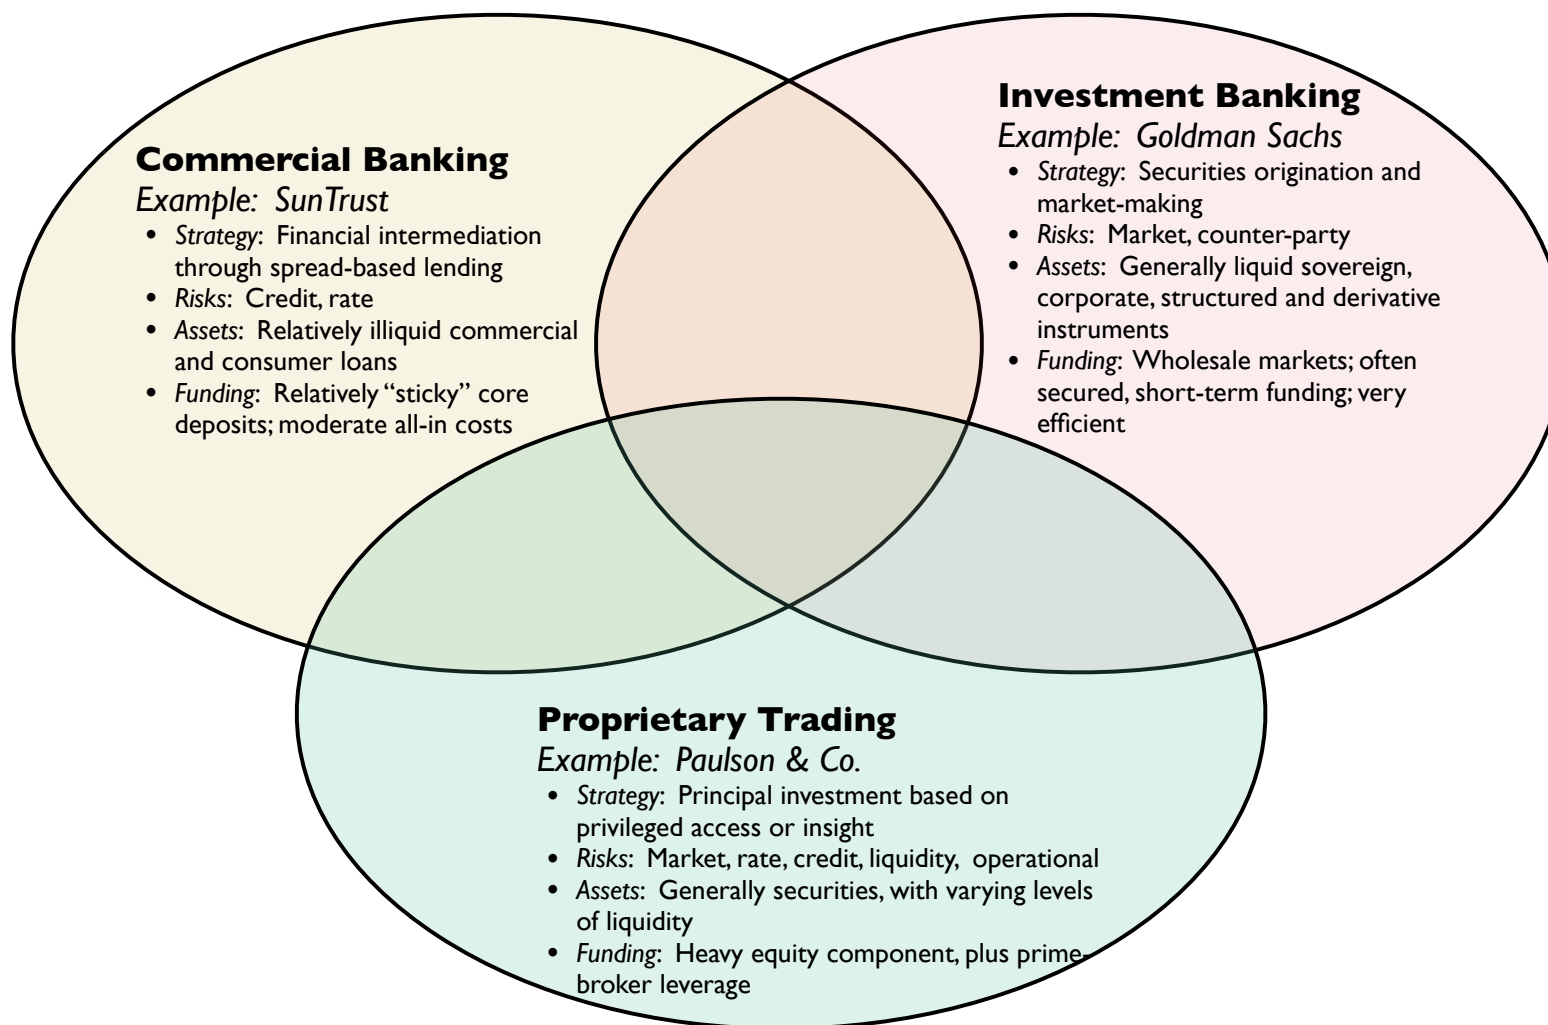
Commercial Banking
Example: SunTrust
- Strategy: Financial intermediation through spread-based lending
- Risks: Credit, rate
- Assets: Relatively illiquid commercial and consumer loans
- Funding: Relatively "sticky" core deposits; moderate all-in costs

Investment Banking
Example: Goldman Sachs
- Strategy: Securities origination and market-making
- Risks: Market, counter-party
- Assets: Generally liquid sovereign, corporate, structured and derivative instruments
- Funding: Wholesale markets; often secured, short-term funding; very efficient

Proprietary Trading
Example: Paulson & Co.
- Strategy: Principal investment based on privileged access or insight
- Risks: Market, rate, credit, liquidity, operational
- Assets: Generally securities, with varying levels of liquidity
- Funding: Heavy equity component, plus prime-broker leverage